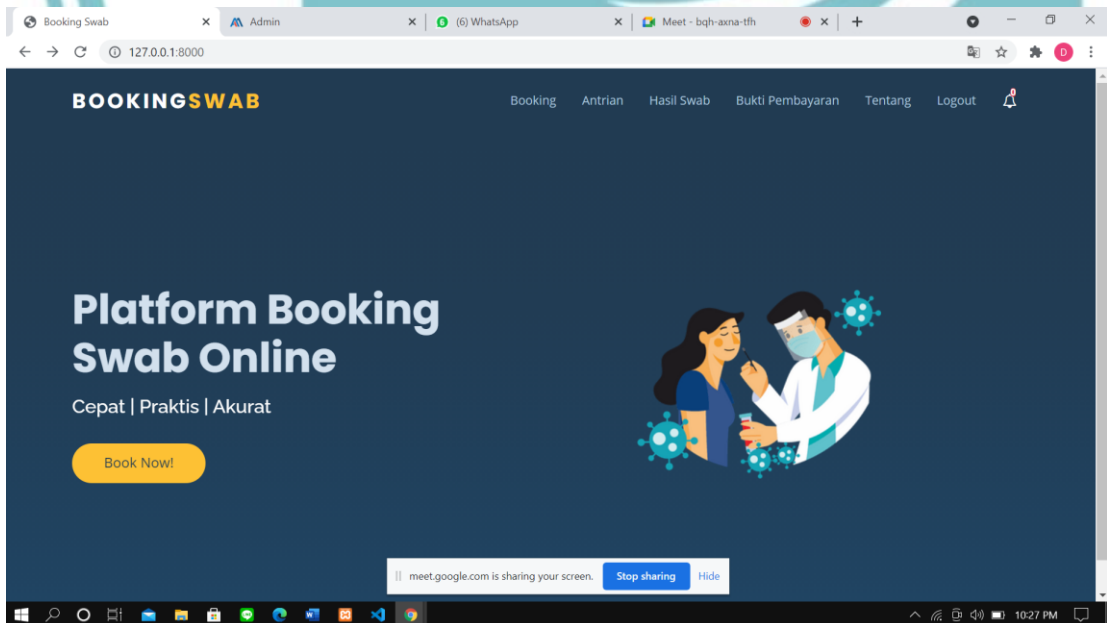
Booking Swab ×
Admin ×
(6) WhatsApp ×
Meet - bqh-axna-tfh ×
+

127.0.0.1:8000

D

BOOKINGSWAB

Booking Antrian Hasil Swab Bukti Pembayaran Tentang Logout

Platform Booking Swab Online

Cepat | Praktis | Akurat

Book Now!

meet.google.com is sharing your screen. Stop sharing Hide

10:27 PM